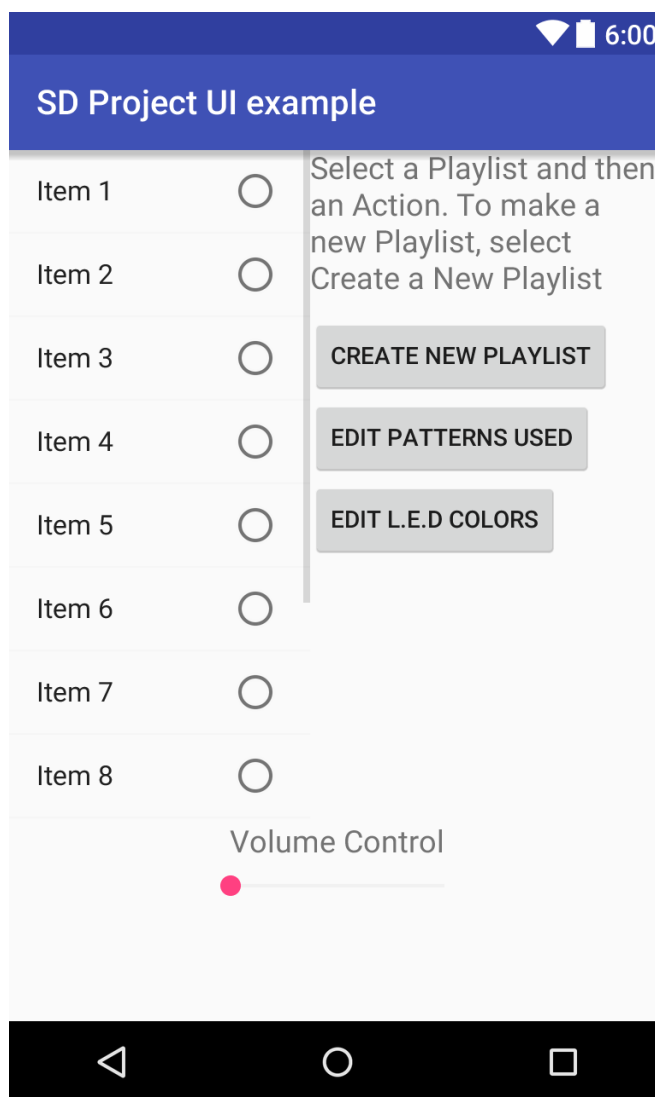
6:00

SD Project UI example

Item 1

Item 2

Item 3

Item 4

Item 5

Item 6

Item 7

Item 8

Select a Playlist and then an Action. To make a new Playlist, select Create a New Playlist

CREATE NEW PLAYLIST

EDIT PATTERNS USED

EDIT L.E.D COLORS

Volume Control